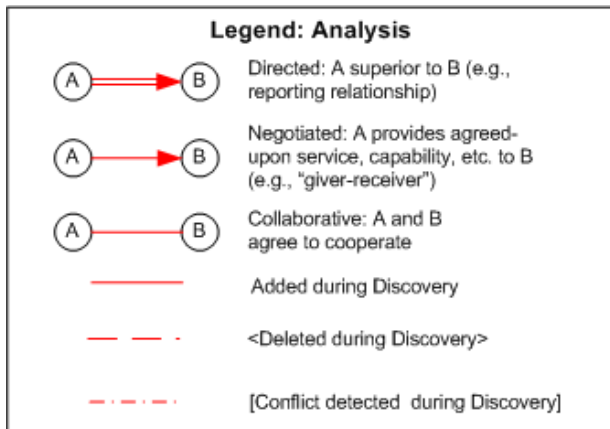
Legend: Analysis

A B Directed: A superior to B (e.g., reporting relationship)

A B Negotiated: A provides agreed-upon service, capability, etc. to B (e.g., "giver-receiver")

A B Collaborative: A and B agree to cooperate

Added during Discovery

<Deleted during Discovery>

[Conflict detected during Discovery]